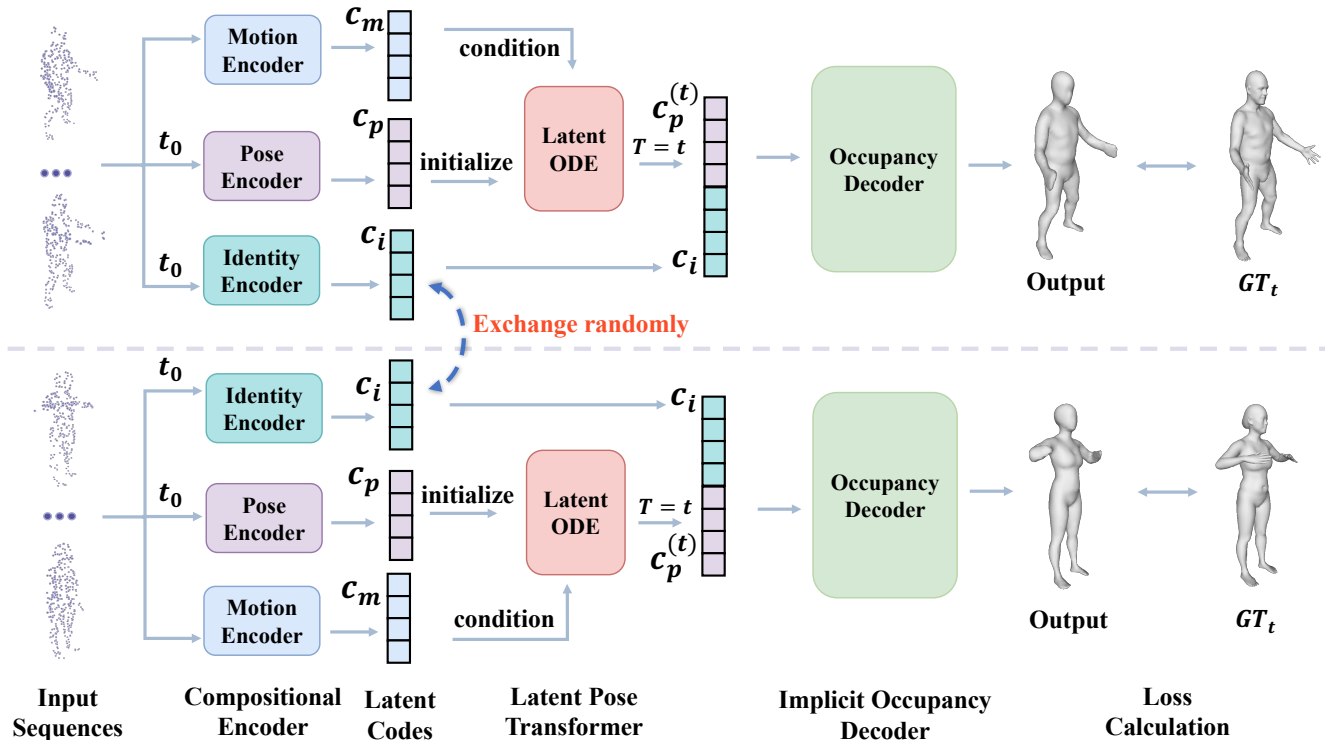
Motion Encoder

$c_m$

condition

$t_0$

Pose Encoder

$c_p$

initialize

Latent ODE

$c_p^{(t)}$

$T = t$

Occupancy Decoder

$t_0$

Identity Encoder

$c_i$

$c_i$

Output

$GT_t$

Exchange randomly

$t_0$

Identity Encoder

$c_i$

$c_i$

$t_0$

Pose Encoder

$c_p$

initialize

Latent ODE

$T = t$

$c_p^{(t)}$

Occupancy Decoder

Motion Encoder

$c_m$

condition

Output

$GT_t$

Input Sequences

Compositional Encoder

Latent Codes

Latent Pose Transformer

Implicit Occupancy Decoder

Loss Calculation